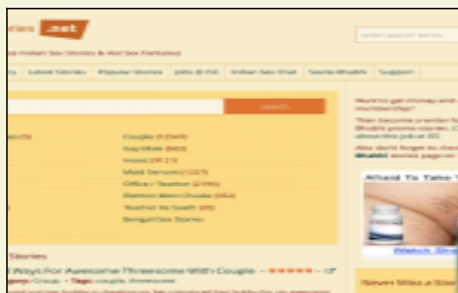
ries .net

Indian Sex Stories & Hot Sex Fantasies

Indian search stories

y | Latest Stories | Popular Stories | Jobs @ ISS | Indian Sex Chat | Savita Bhabhi | Support

search

Couple (13049)
Gay/Male (965)
Incest (9721)
Maid Servant (1227)
Office / Teacher (2196)
Random Desi Chudai (362)
Teacher Ke Saath (89)
Bengali Sex Stories

Want to get money and membership?

Then become a writer for Bhabhi promo stories. Cl

Also dont forget to che Bhabhi stories page.

Afraid To Take V

Watch Shor

Stories

Ways For Awesome Threesome With Couple

Group · Tags: couple, threesome

Never Miss a Sto